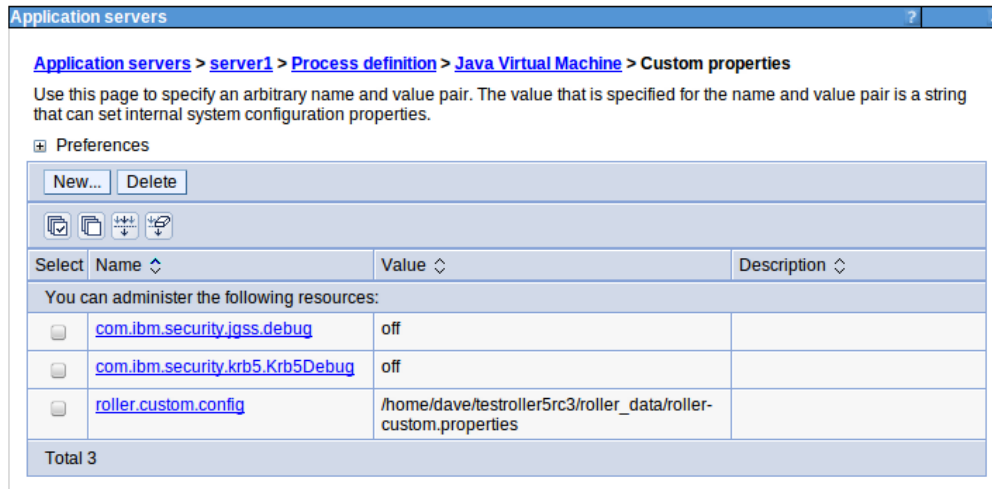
Application servers ?

Application servers > server1 > Process definition > Java Virtual Machine > Custom properties

Use this page to specify an arbitrary name and value pair. The value that is specified for the name and value pair is a string that can set internal system configuration properties.

Preferences

New... Delete

| Select | Name | Value | Description |
|---|---|---|---|
| You can administer the following resources: | | | |
| | com.ibm.security.jgss.debug | off | |
| | com.ibm.security.krb5.Krb5Debug | off | |
| | roller.custom.config | /home/dave/testroller5rc3/roller_data/roller-custom.properties | |
| Total 3 | | | |